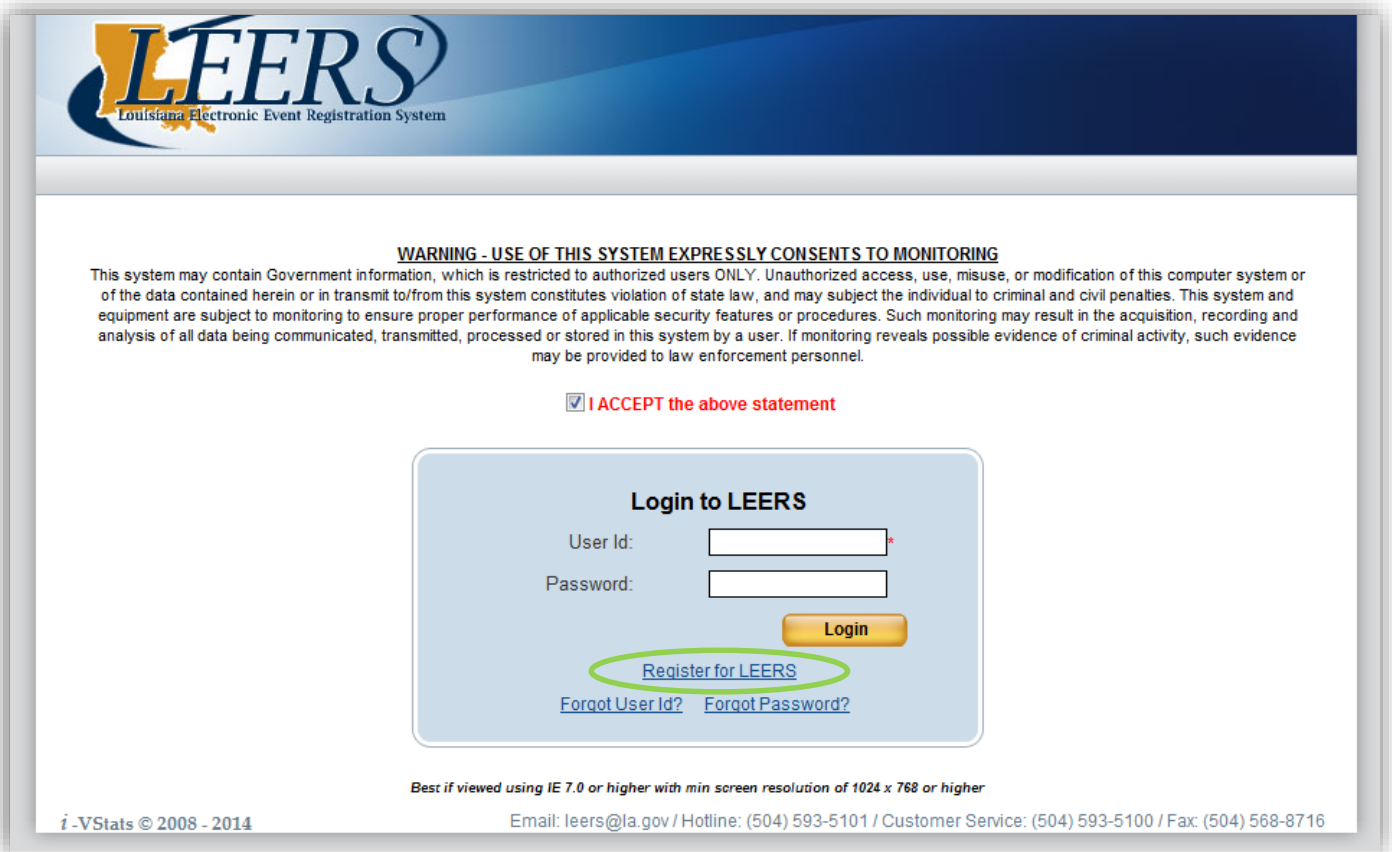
LEERS
Louisiana Electronic Event Registration System

WARNING - USE OF THIS SYSTEM EXPRESSLY CONSENTS TO MONITORING
This system may contain Government information, which is restricted to authorized users ONLY. Unauthorized access, use, misuse, or modification of this computer system or of the data contained herein or in transmit to/from this system constitutes violation of state law, and may subject the individual to criminal and civil penalties. This system and equipment are subject to monitoring to ensure proper performance of applicable security features or procedures. Such monitoring may result in the acquisition, recording and analysis of all data being communicated, transmitted, processed or stored in this system by a user. If monitoring reveals possible evidence of criminal activity, such evidence may be provided to law enforcement personnel.

I ACCEPT the above statement

Login to LEERS
User Id: *
Password:
Login
Register for LEERS
Forgot User Id? Forgot Password?

Best if viewed using IE 7.0 or higher with min screen resolution of 1024 x 768 or higher

i -VStats © 2008 - 2014
Email: leers@la.gov / Hotline: (504) 593-5101 / Customer Service: (504) 593-5100 / Fax: (504) 568-8716